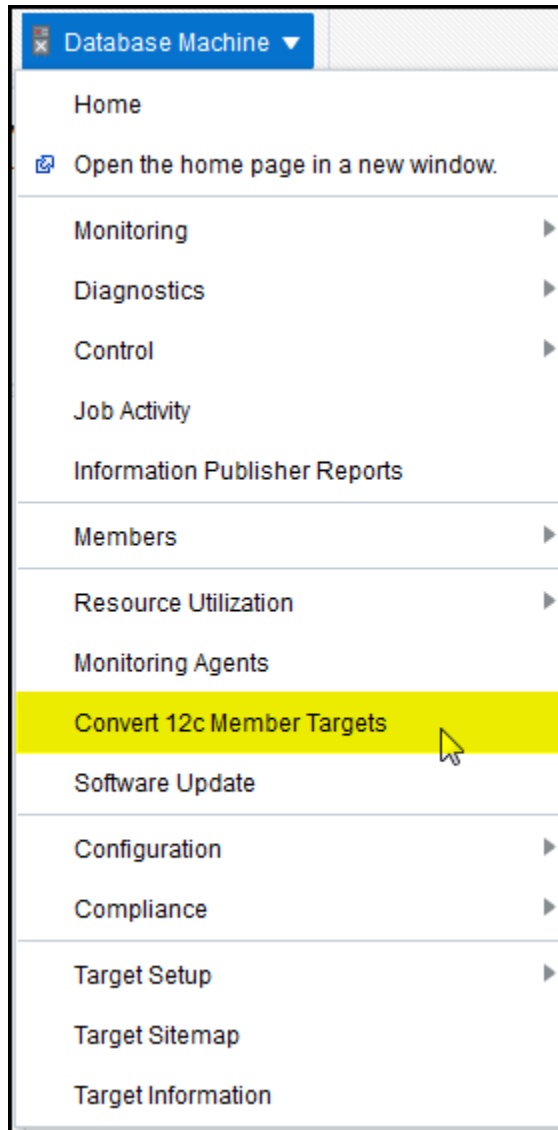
Database Machine ▼

Home

Open the home page in a new window.

Monitoring

Diagnostics

Control

Job Activity

Information Publisher Reports

Members

Resource Utilization

Monitoring Agents

Convert 12c Member Targets

Software Update

Configuration

Compliance

Target Setup

Target Sitemap

Target Information